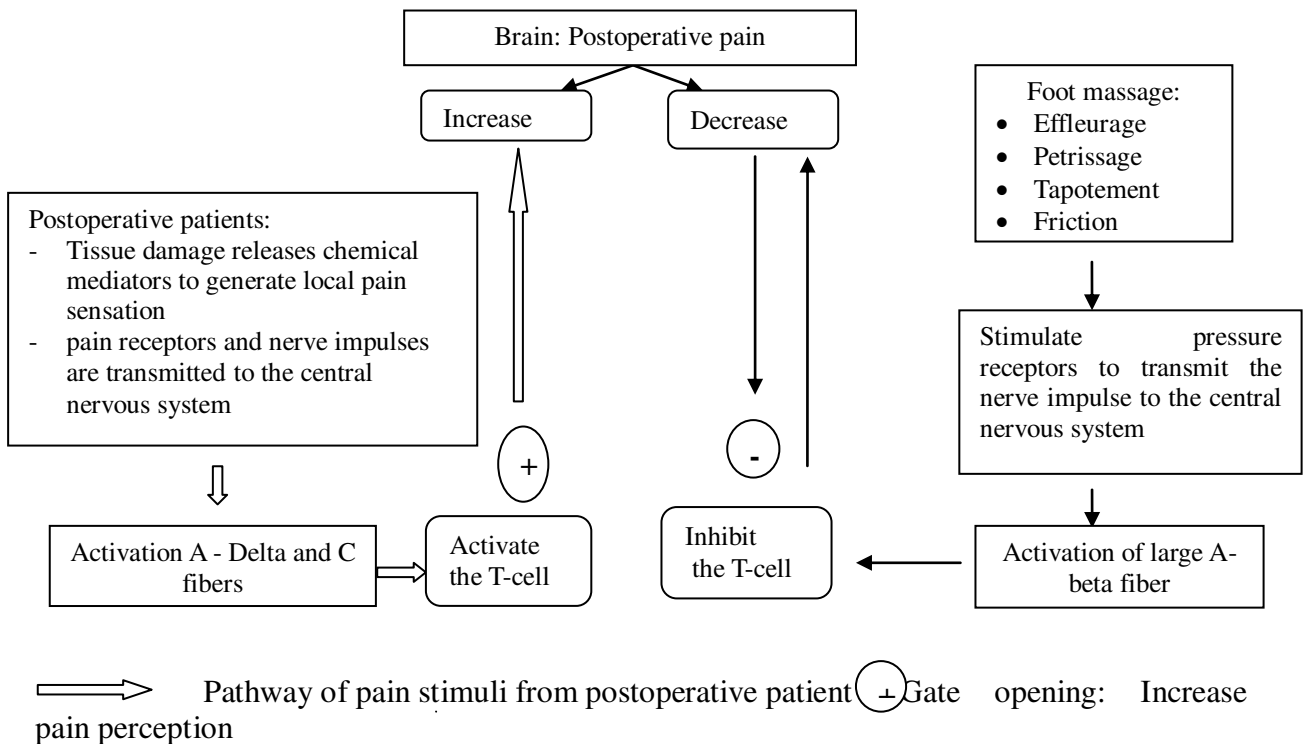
Brain: Postoperative pain

Increase

Decrease

Foot massage:
- Effleurage
- Petrissage
- Tapotement
- Friction

Postoperative patients:
- Tissue damage releases chemical mediators to generate local pain sensation
- pain receptors and nerve impulses are transmitted to the central nervous system

+

-

Stimulate pressure receptors to transmit the nerve impulse to the central nervous system

Activation A - Delta and C fibers

Activate the T-cell

Inhibit the T-cell

Activation of large A-beta fiber

Pathway of pain stimuli from postoperative patient + Gate opening: Increase pain perception